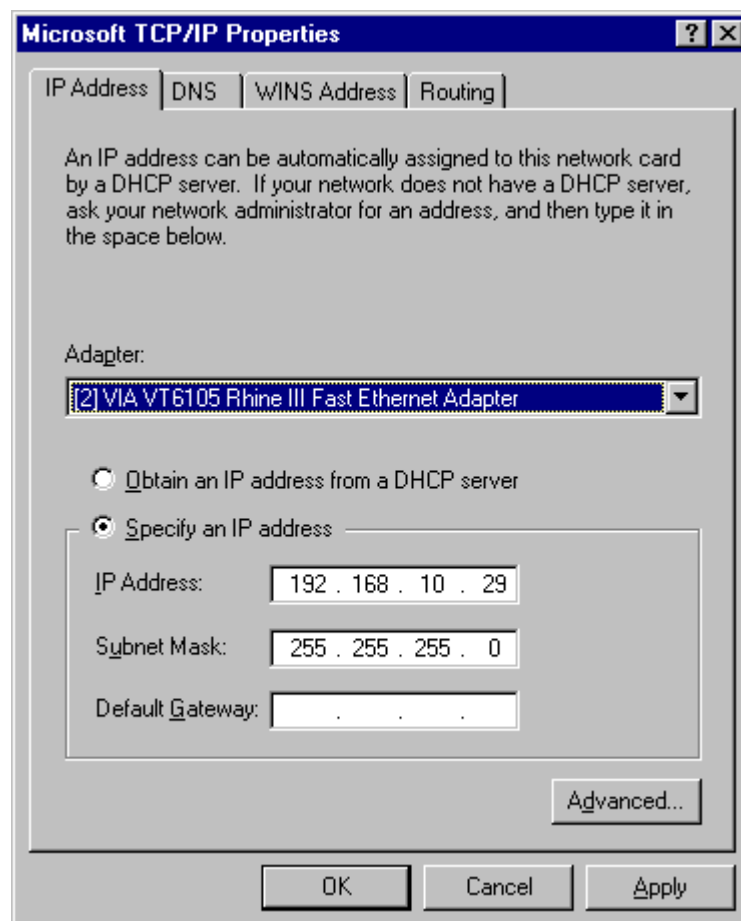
Microsoft TCP/IP Properties

? X

IP Address | DNS | WINS Address | Routing

An IP address can be automatically assigned to this network card by a DHCP server. If your network does not have a DHCP server, ask your network administrator for an address, and then type it in the space below.

Adapter:

[2] VIA VT6105 Rhine III Fast Ethernet Adapter

Obtain an IP address from a DHCP server

Specify an IP address

IP Address: 192 . 168 . 10 . 29

Subnet Mask: 255 . 255 . 255 . 0

Default Gateway: . . .

Advanced...

OK Cancel Apply